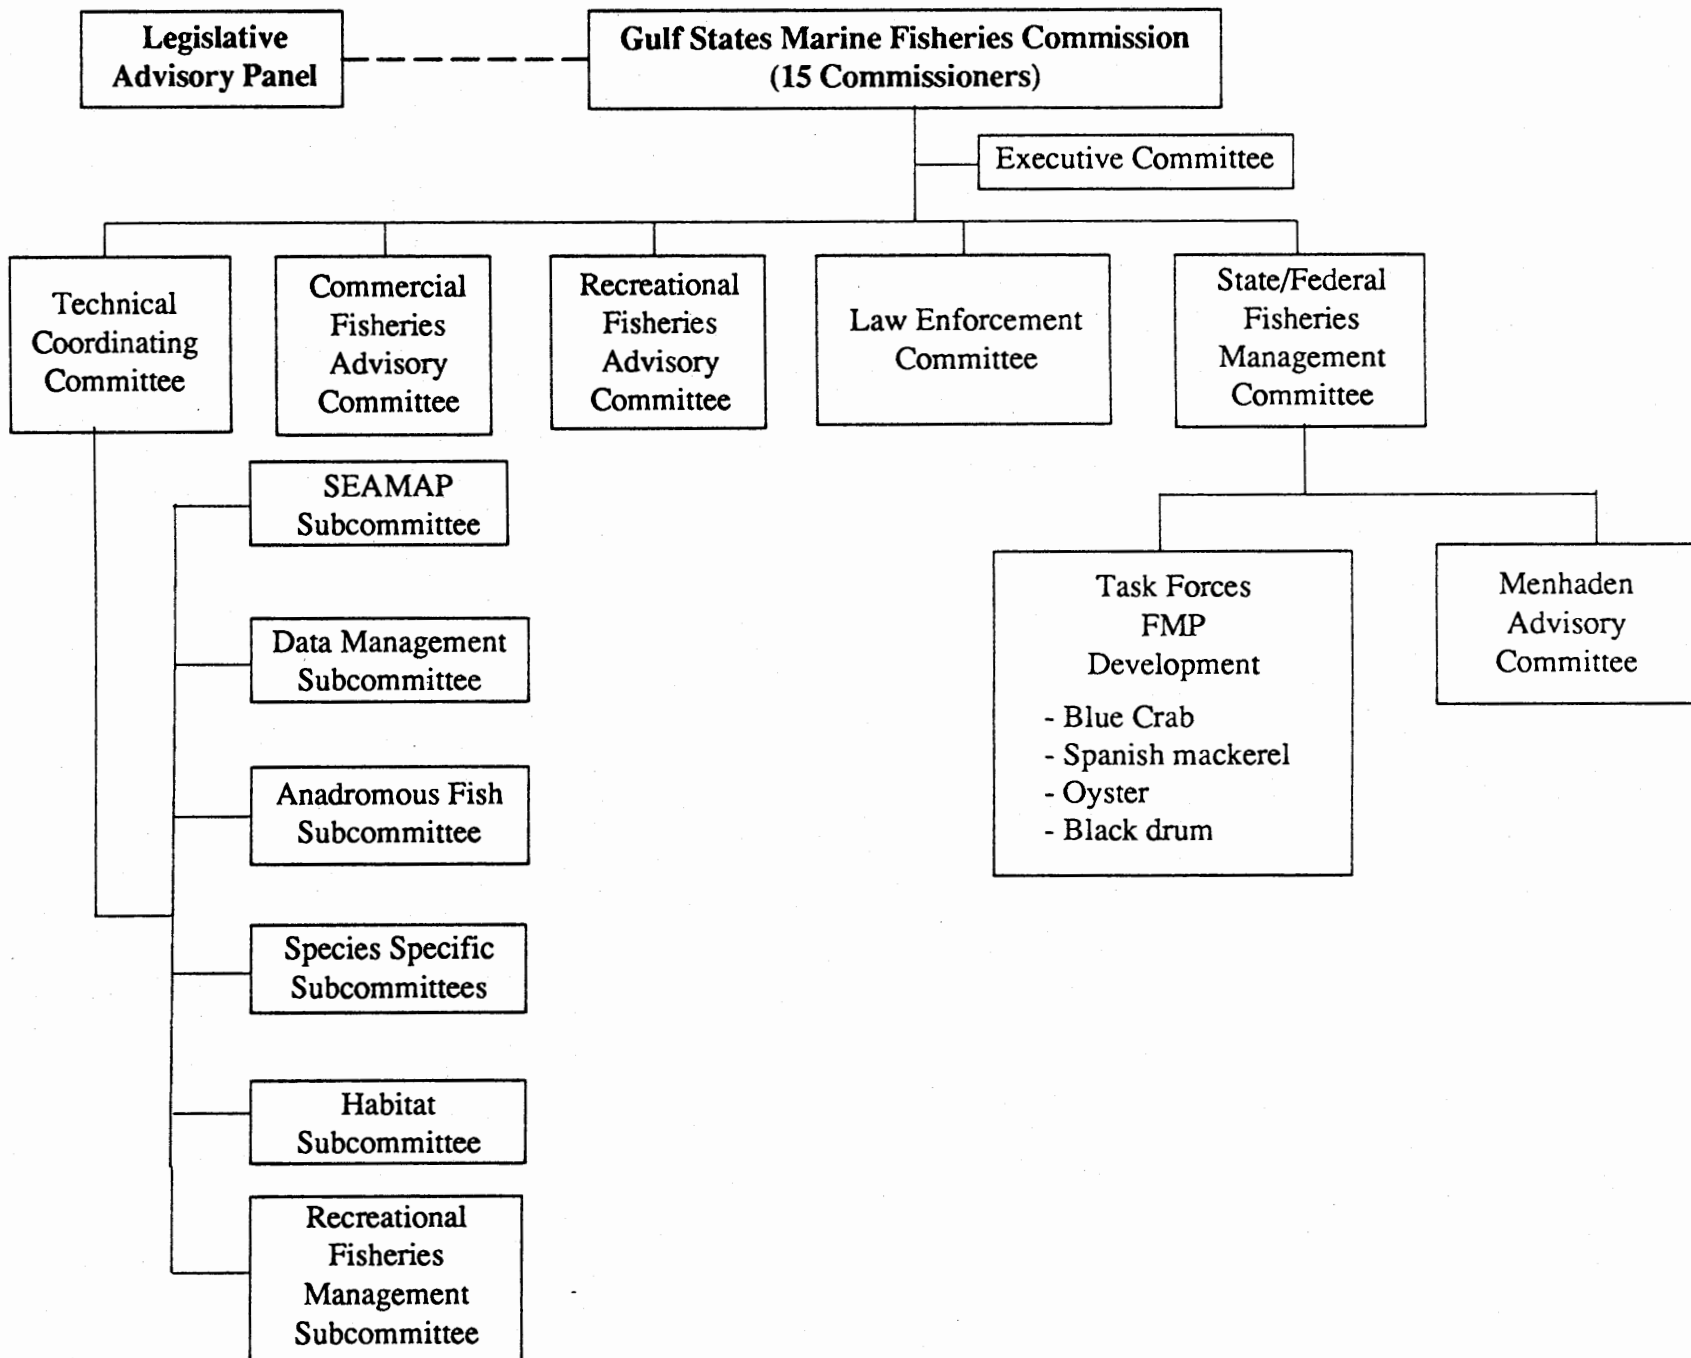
Legislative Advisory Panel

Gulf States Marine Fisheries Commission (15 Commissioners)

Executive Committee

Technical Coordinating Committee

Commercial Fisheries Advisory Committee

Recreational Fisheries Advisory Committee

Law Enforcement Committee

State/Federal Fisheries Management Committee

SEAMAP Subcommittee

Data Management Subcommittee

Anadromous Fish Subcommittee

Species Specific Subcommittees

Habitat Subcommittee

Recreational Fisheries Management Subcommittee

Task Forces FMP Development

- Blue Crab
- Spanish mackerel
- Oyster
- Black drum

Menhaden Advisory Committee